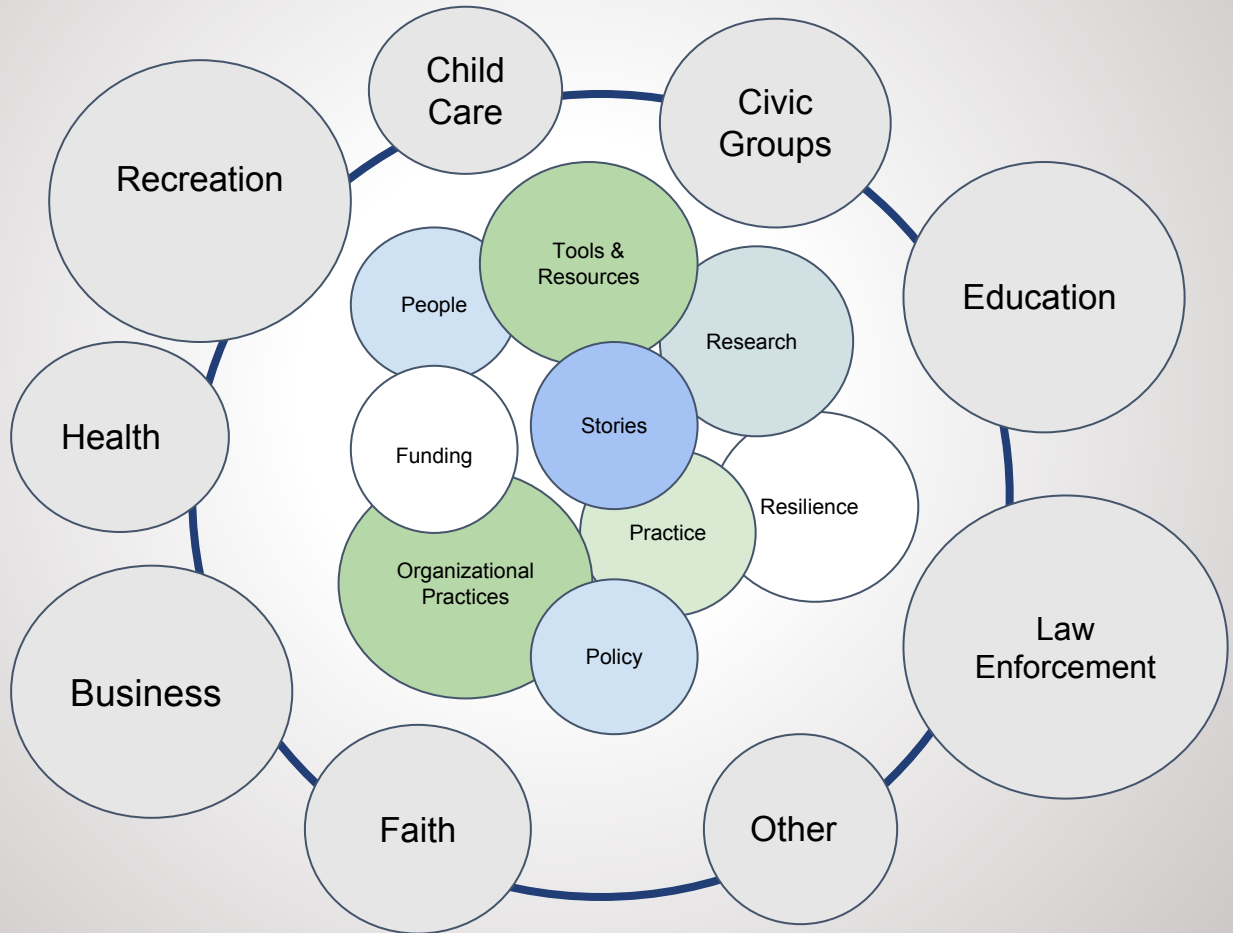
Child Care

Civic Groups

Recreation

Education

Health

Business

Law Enforcement

Faith

Other

People

Tools & Resources

Research

Funding

Stories

Resilience

Practice

Organizational Practices

Policy